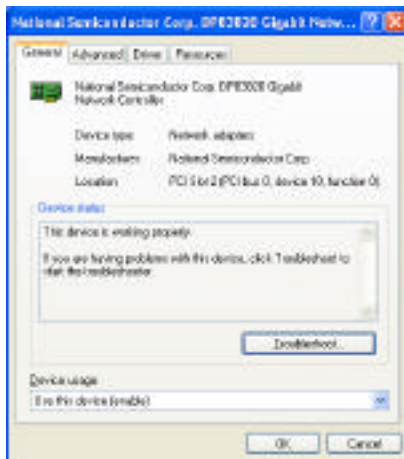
National Semiconductor Corp. DP83820 Gigabit Netw... ? X

General | Advanced | Driver | Resources

National Semiconductor Corp. DP83820 Gigabit Network Controller

Device type: Network adapters

Manufacturer: National Semiconductor Corp.

Location: PCI Slot 2 (PCI bus 0, device 10, function 0)

Device status

This device is working properly.

If you are having problems with this device, click Troubleshoot to start the troubleshooter.

Troubleshoot...

Device usage:

Use this device (enable)

OK | Cancel